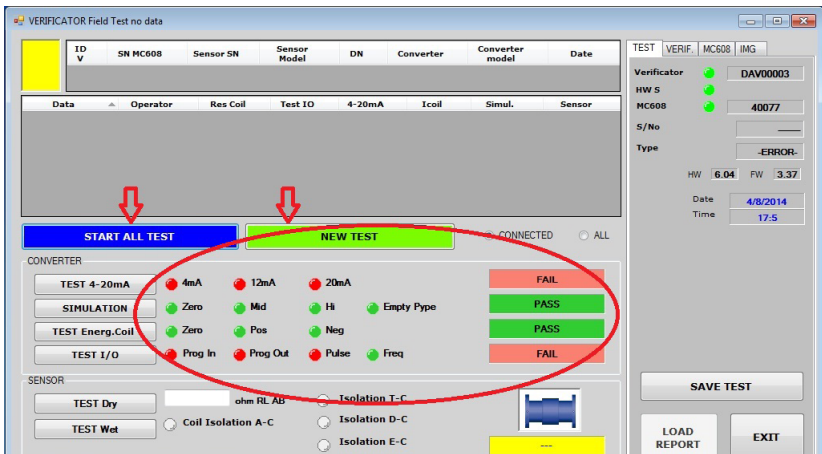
VERIFICATOR Field Test no data

| ID V | SN MC608 | Sensor SN | Sensor Model | DN | Converter | Converter model | Date |
|---|---|---|---|---|---|---|---|

| Data | Operator | Res Coil | Test IO | 4-20mA | Icoil | Simul. | Sensor |
|---|---|---|---|---|---|---|---|

START ALL TEST
NEW TEST
CONNECTED
ALL

CONVERTER
TEST 4-20mA 4mA 12mA 20mA FAIL
SIMULATION Zero Mid Hi Empty Pype PASS
TEST Energ.Coil Zero Pos Neg PASS
TEST I/O Prog In Prog Out Pulse Freq FAIL

SENSOR
TEST Dry ohm RL AB
TEST Wet Coil Isolation A-C
Isolation T-C
Isolation D-C
Isolation E-C
---

TEST VERIF. MC608 IMG
Verificator DAV00003
HW S
MC608 40077
S/No
Type -ERROR-
HW 6.04 FW 3.37
Date 4/8/2014
Time 17:5

SAVE TEST
LOAD REPORT
EXIT